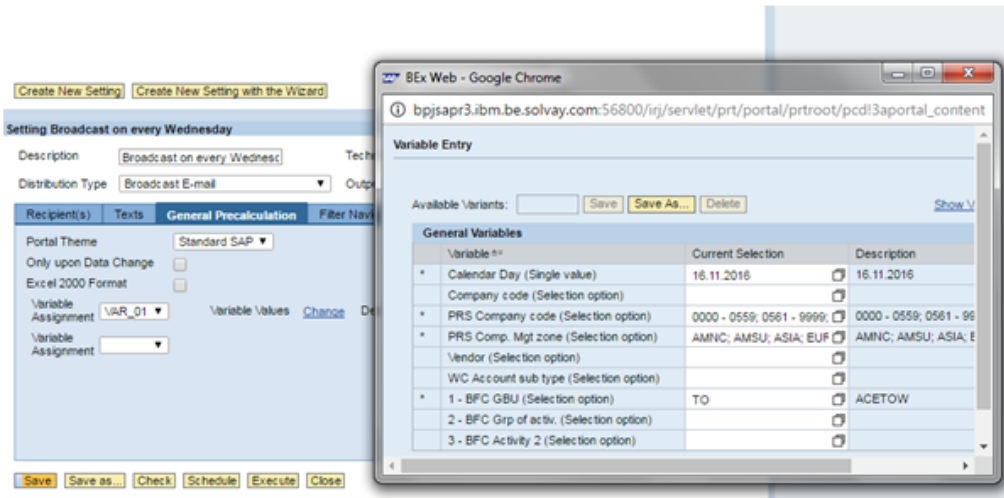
Create New Setting | Create New Setting with the Wizard

Setting Broadcast on every Wednesday

Description: Broadcast on every Wednesc
Techi

Distribution Type: Broadcast E-mail
Outp

Recipient(s) | Texts | General Precalculation | Filter Navi

Portal Theme: Standard SAP
Only upon Data Change
Excel 2000 Format
Variable Assignment: VAR_01
Variable Values Change De
Variable Assignment

Save | Save as... | Check | Schedule | Execute | Close

BEx Web - Google Chrome

bpjsapr3.ibm.be.solvay.com:56800/irj/servlet/prt/portal/prtroot/pcd!3aportal_content

Variable Entry

Available Variants: Save | Save As... | Delete
Show V

General Variables

| | Variable | Current Selection | Description |
|---|---|---|---|
| * | Calendar Day (Single value) | 16.11.2016 | 16.11.2016 |
| | Company code (Selection option) | | |
| * | PRS Company code (Selection option) | 0000 - 0559; 0561 - 9999; | 0000 - 0559; 0561 - 99 |
| * | PRS Comp. Mgt zone (Selection option) | AMNC; AMSU; ASIA; EUF | AMNC; AMSU; ASIA; E |
| | Vendor (Selection option) | | |
| | WC Account sub type (Selection option) | | |
| * | 1 - BFC GBU (Selection option) | TO | ACETOW |
| | 2 - BFC Grp of activ. (Selection option) | | |
| | 3 - BFC Activity 2 (Selection option) | | |